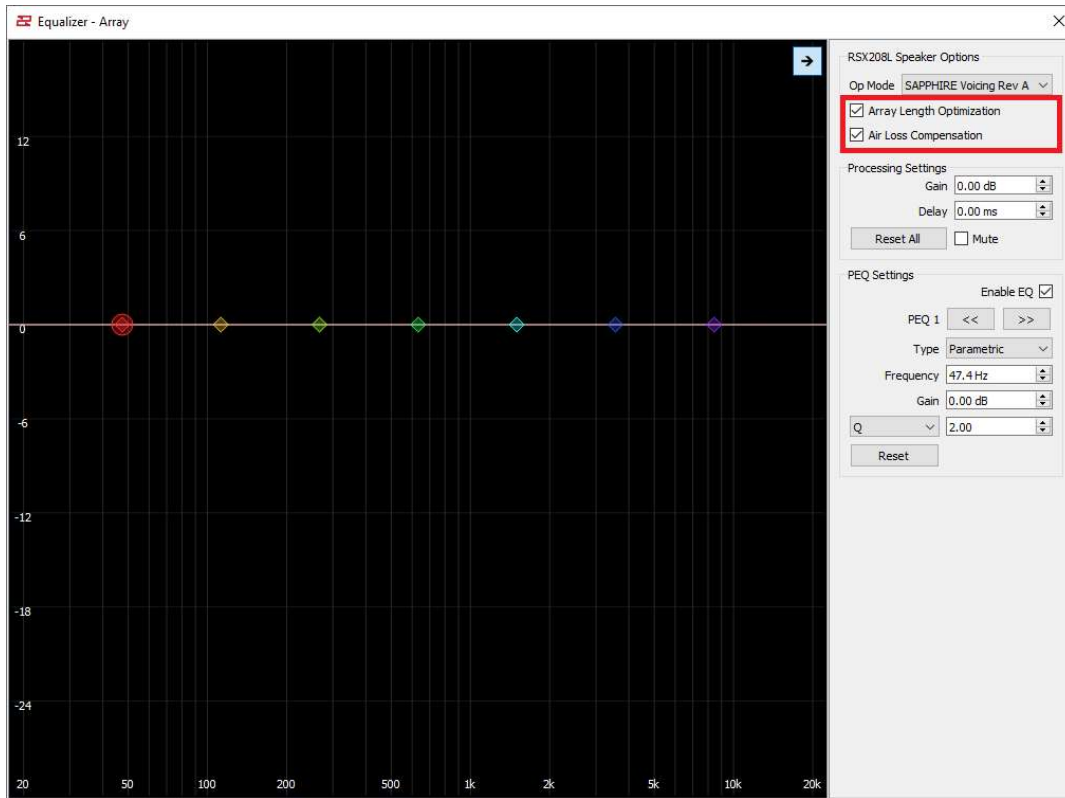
Equalizer - Array

12
6
0
-6
-12
-18
-24

20 50 100 200 500 1k 2k 5k 10k 20k

RSX208L Speaker Options
Op Mode SAPPHIRE Voicing Rev A
Array Length Optimization
Air Loss Compensation

Processing Settings
Gain 0.00 dB
Delay 0.00 ms
Reset All
Mute

PEQ Settings
Enable EQ
PEQ 1 << >>
Type Parametric
Frequency 47.4 Hz
Gain 0.00 dB
Q 2.00
Reset